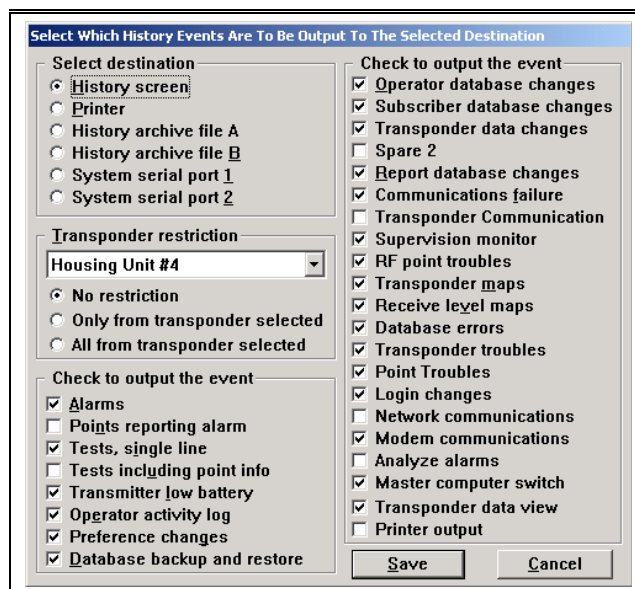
Select Which History Events Are To Be Output To The Selected Destination

Select destination
History screen
Printer
History archive file A
History archive file B
System serial port 1
System serial port 2

Transponder restriction
Housing Unit #4
No restriction
Only from transponder selected
All from transponder selected

Check to output the event
Alarms
Points reporting alarm
Tests, single line
Tests including point info
Transmitter low battery
Operator activity log
Preference changes
Database backup and restore

Check to output the event
Operator database changes
Subscriber database changes
Transponder data changes
Spare 2
Report database changes
Communications failure
Transponder Communication
Supervision monitor
RF point troubles
Transponder maps
Receive level maps
Database errors
Transponder troubles
Point Troubles
Login changes
Network communications
Modem communications
Analyze alarms
Master computer switch
Transponder data view
Printer output

Save
Cancel